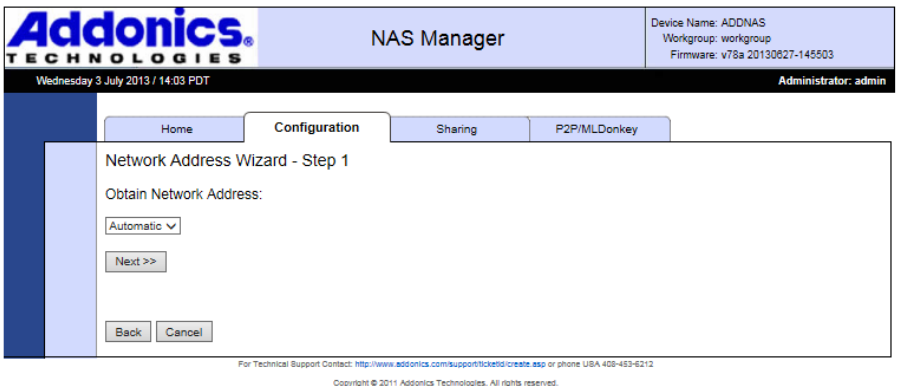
Addonics® TECHNOLOGIES

NAS Manager

Device Name: ADDNAS
Workgroup: workgroup
Firmware: v78a 20130627-145503

Wednesday 3 July 2013 / 14:03 PDT

Administrator: admin

Home | Configuration | Sharing | P2P/MLDonkey

Network Address Wizard - Step 1

Obtain Network Address:

Automatic

Next >>

Back Cancel

For Technical Support Contact: http://www.addonics.com/support/ticketid/create.asp or phone USA 408-453-6212

Copyright © 2011 Addonics Technologies. All rights reserved.